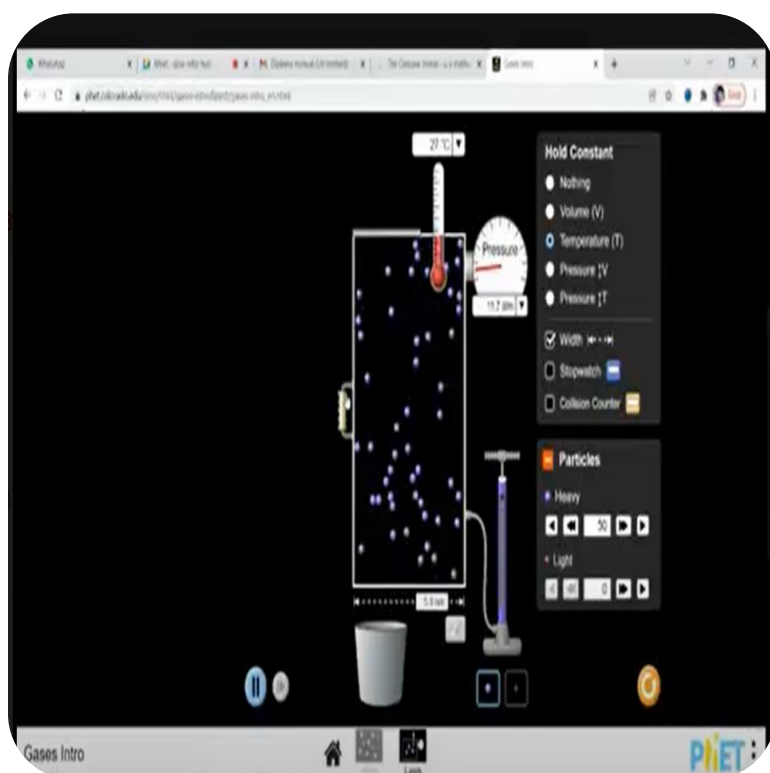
WhatsApp

Gases Intro

phet.colorado.edu/sims/html/gases-intro/latest/gases-intro_en.html

27 °C

Pressure

11.7 atm

Hold Constant

Nothing

Volume (V)

Temperature (T)

Pressure ↕V

Pressure ↕T

Width

Stopwatch

Collision Counter

Particles

Heavy

50

Light

0

5.0 nm

Gases Intro

PhET